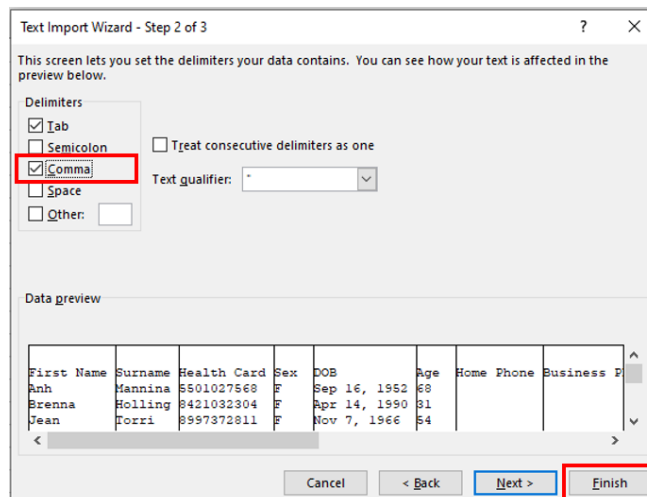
Text Import Wizard - Step 2 of 3

?

This screen lets you set the delimiters your data contains. You can see how your text is affected in the preview below.

Delimiters

Tab

Semicolon

Comma

Space

Other:

Treat consecutive delimiters as one

Text qualifier: "

Data preview

| First Name | Surname | Health Card | Sex | DOB | Age | Home Phone | Business P |
|---|---|---|---|---|---|---|---|
| Anh | Mannina | 5501027568 | F | Sep 16, 1952 | 68 | | |
| Brenna | Holling | 8421032304 | F | Apr 14, 1990 | 31 | | |
| Jean | Torri | 8997372811 | F | Nov 7, 1966 | 54 | | |

Cancel

< Back

Next >

Finish